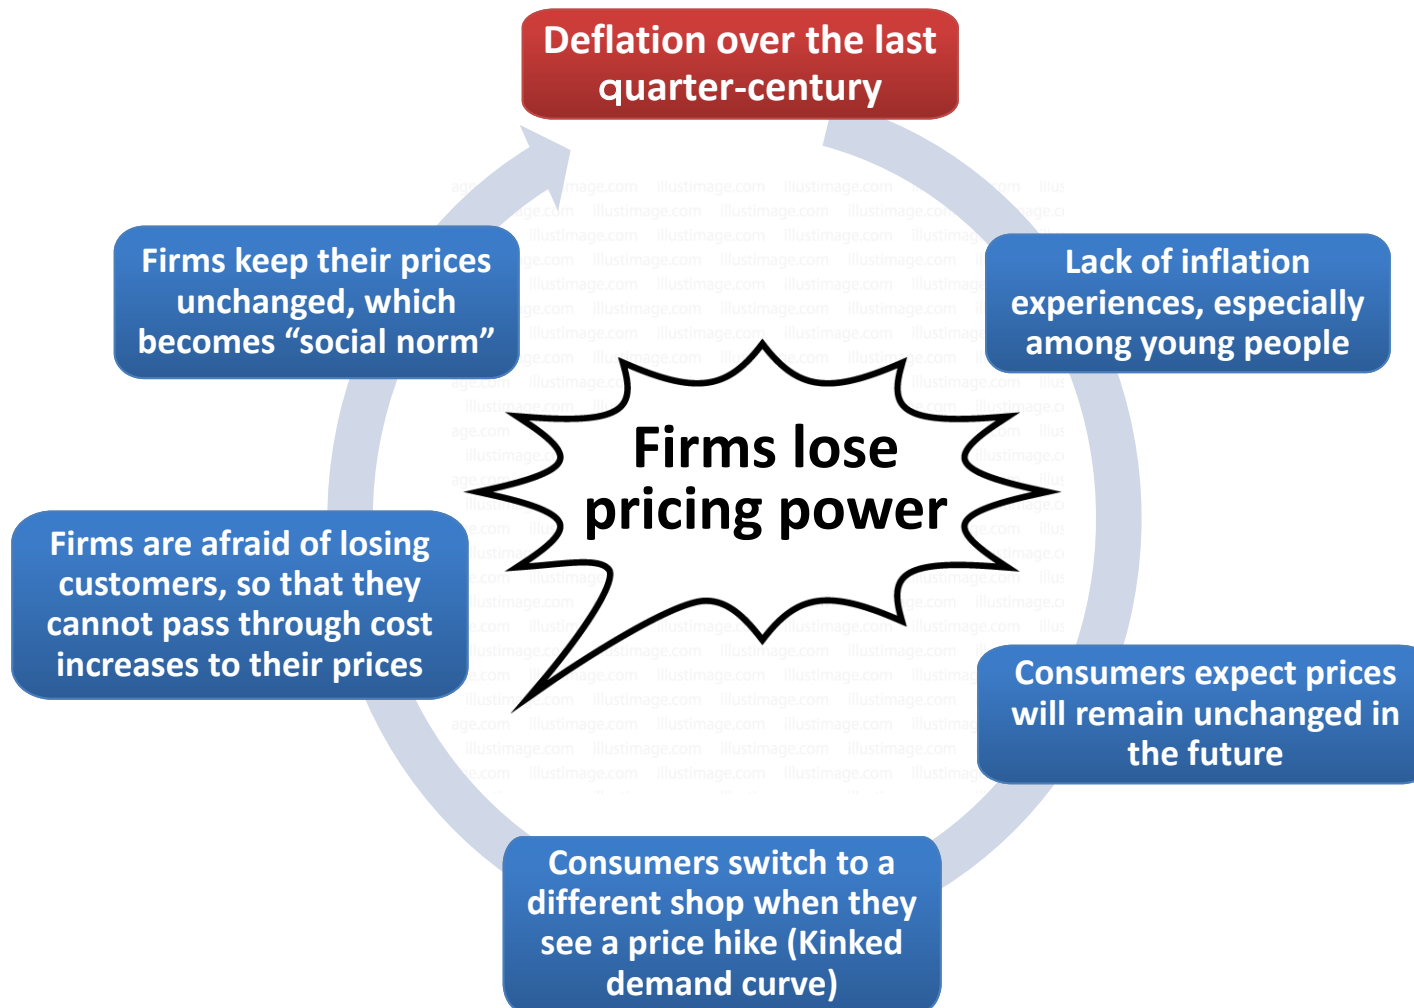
Deflation over the last quarter-century

Lack of inflation experiences, especially among young people

Consumers expect prices will remain unchanged in the future

Consumers switch to a different shop when they see a price hike (Kinked demand curve)

Firms are afraid of losing customers, so that they cannot pass through cost increases to their prices

Firms keep their prices unchanged, which becomes "social norm"

Firms lose pricing power

illustimage.com